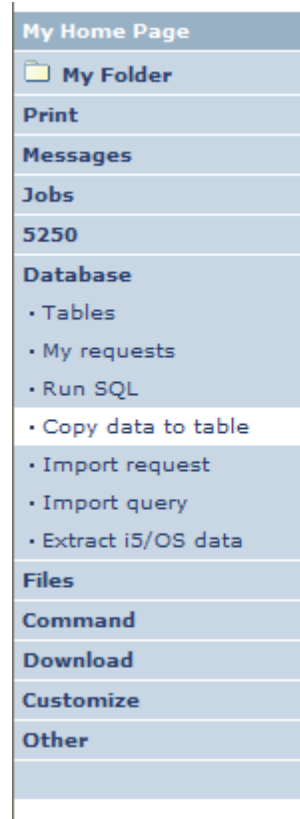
My Home Page
My Folder
Print
Messages
Jobs
5250
Database
· Tables
· My requests
· Run SQL
· Copy data to table
· Import request
· Import query
· Extract i5/OS data
Files
Command
Download
Customize
Other